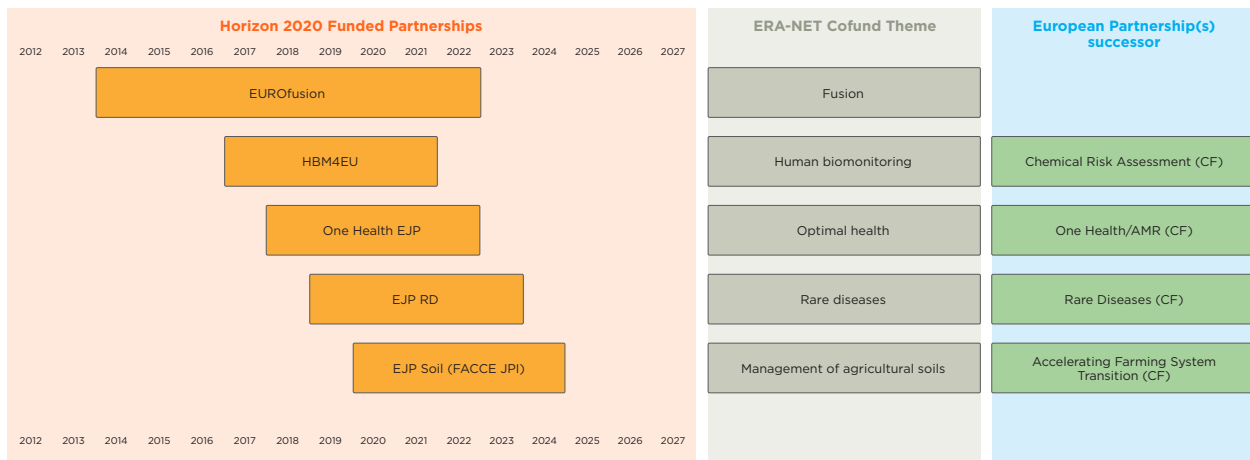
Horizon 2020 Funded Partnerships

2012 2013 2014 2015 2016 2017 2018 2019 2020 2021 2022 2023 2024 2025 2026 2027

EUROfusion

HBM4EU

One Health EJP

EJP RD

EJP Soil (FACCE JPI)

2012 2013 2014 2015 2016 2017 2018 2019 2020 2021 2022 2023 2024 2025 2026 2027

ERA-NET Cofund Theme

Fusion

Human biomonitoring

Optimal health

Rare diseases

Management of agricultural soils

European Partnership(s) successor

Chemical Risk Assessment (CF)

One Health/AMR (CF)

Rare Diseases (CF)

Accelerating Farming System Transition (CF)